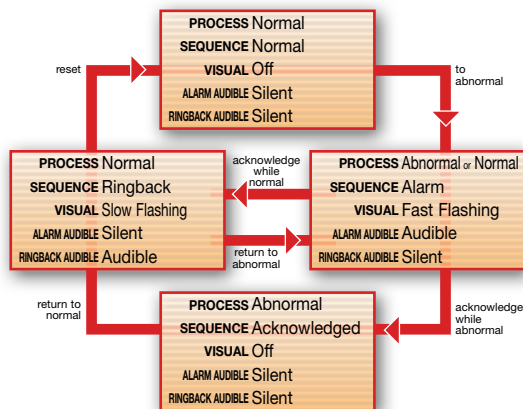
PROCESS Normal
SEQUENCE Normal
VISUAL Off
ALARM AUDIBLE Silent
RINGBACK AUDIBLE Silent

reset

to abnormal

PROCESS Normal
SEQUENCE Ringback
VISUAL Slow Flashing
ALARM AUDIBLE Silent
RINGBACK AUDIBLE Audible

acknowledge while normal

return to abnormal

PROCESS Abnormal or Normal
SEQUENCE Alarm
VISUAL Fast Flashing
ALARM AUDIBLE Audible
RINGBACK AUDIBLE Silent

return to normal

acknowledge while abnormal

PROCESS Abnormal
SEQUENCE Acknowledged
VISUAL Off
ALARM AUDIBLE Silent
RINGBACK AUDIBLE Silent